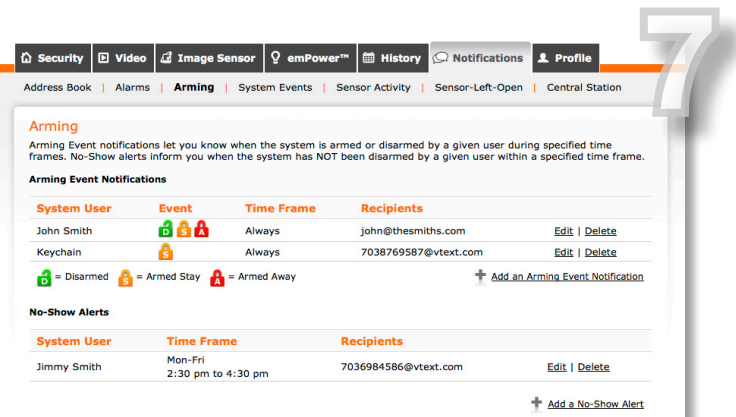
7

Security | Video | Image Sensor | emPower™ | History | Notifications | Profile

Address Book | Alarms | Arming | System Events | Sensor Activity | Sensor-Left-Open | Central Station

Arming

Arming Event notifications let you know when the system is armed or disarmed by a given user during specified time frames. No-Show alerts inform you when the system has NOT been disarmed by a given user within a specified time frame.

Arming Event Notifications

| System User | Event | Time Frame | Recipients | |
|---|---|---|---|---|
| John Smith | D S A | Always | john@thesmiths.com | Edit \| Delete |
| Keychain | S | Always | 7038769587@vtext.com | Edit \| Delete |

D = Disarmed S = Armed Stay A = Armed Away

Add an Arming Event Notification

No-Show Alerts

| System User | Time Frame | Recipients | |
|---|---|---|---|
| Jimmy Smith | Mon-Fri 2:30 pm to 4:30 pm | 7036984586@vtext.com | Edit \| Delete |

Add a No-Show Alert